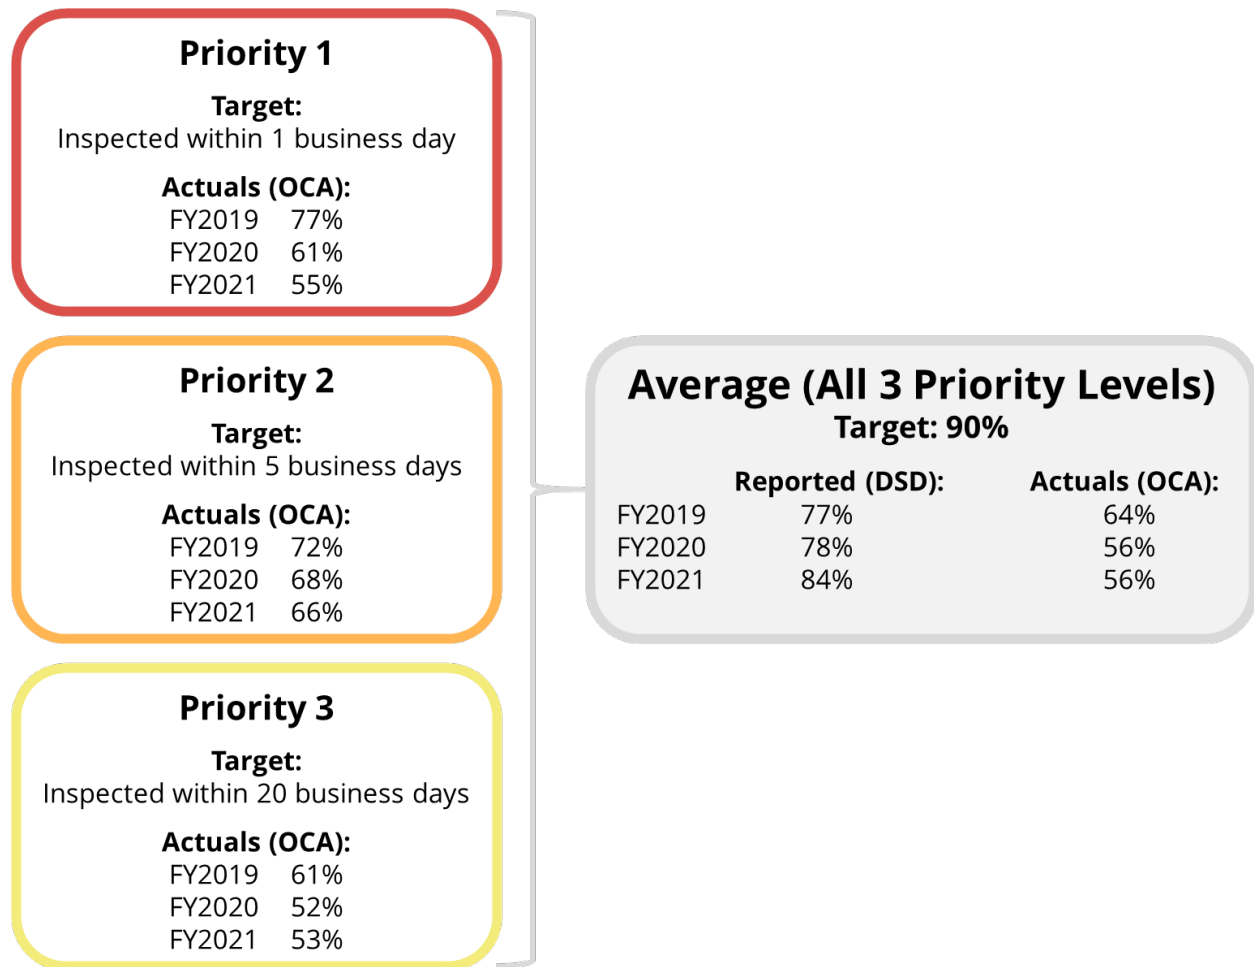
Priority 1

Target:
Inspected within 1 business day

Actuals (OCA):
FY2019 77%
FY2020 61%
FY2021 55%

Priority 2

Target:
Inspected within 5 business days

Actuals (OCA):
FY2019 72%
FY2020 68%
FY2021 66%

Priority 3

Target:
Inspected within 20 business days

Actuals (OCA):
FY2019 61%
FY2020 52%
FY2021 53%

Average (All 3 Priority Levels)
Target: 90%

| | Reported (DSD): | Actuals (OCA): |
|---|---|---|
| FY2019 | 77% | 64% |
| FY2020 | 78% | 56% |
| FY2021 | 84% | 56% |